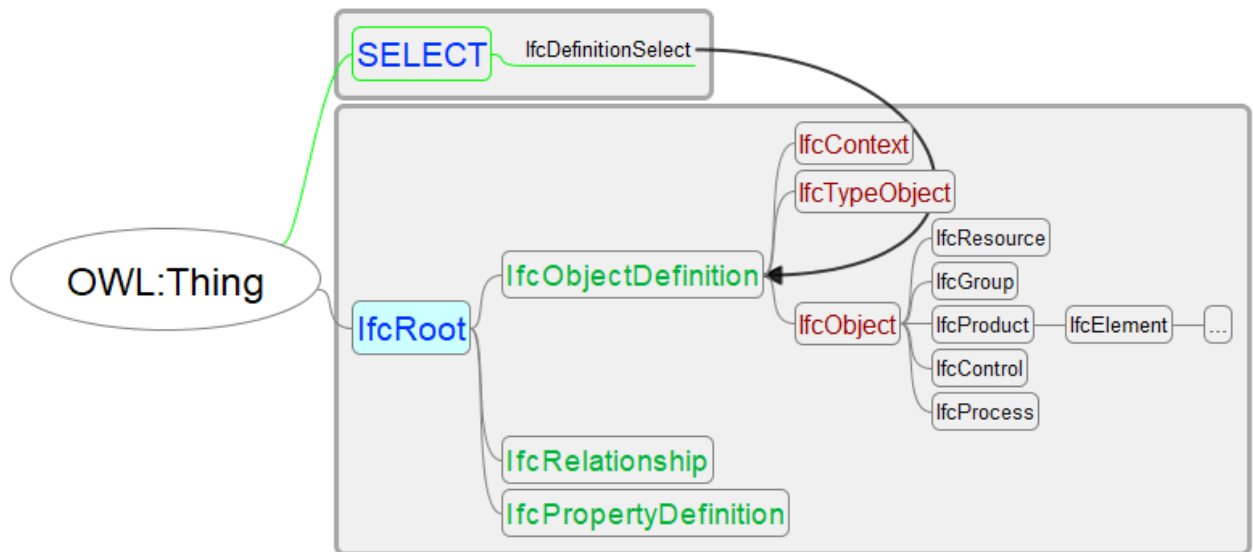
SELECT
IfcDefinitionSelect

OWL:Thing

IfcRoot
IfcObjectDefinition
IfcContext
IfcTypeObject
IfcObject
IfcResource
IfcGroup
IfcProduct
IfcElement
...
IfcControl
IfcProcess
IfcRelationship
IfcPropertyDefinition